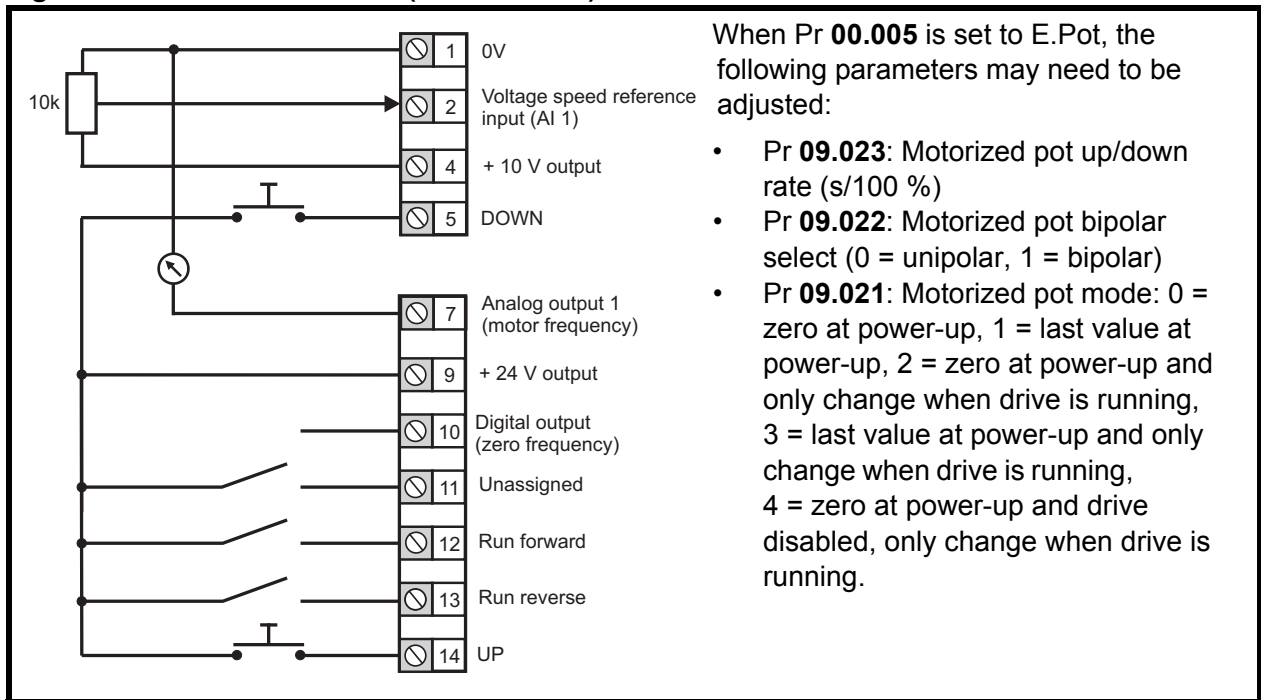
10k

1 0V

2 Voltage speed reference input (AI 1)

4 + 10 V output

5 DOWN

7 Analog output 1 (motor frequency)

9 + 24 V output

10 Digital output (zero frequency)

11 Unassigned

12 Run forward

13 Run reverse

14 UP

When Pr **00.005** is set to E.Pot, the following parameters may need to be adjusted:

- Pr **09.023**: Motorized pot up/down rate (s/100 %)
- Pr **09.022**: Motorized pot bipolar select (0 = unipolar, 1 = bipolar)
- Pr **09.021**: Motorized pot mode: 0 = zero at power-up, 1 = last value at power-up, 2 = zero at power-up and only change when drive is running, 3 = last value at power-up and only change when drive is running, 4 = zero at power-up and drive disabled, only change when drive is running.